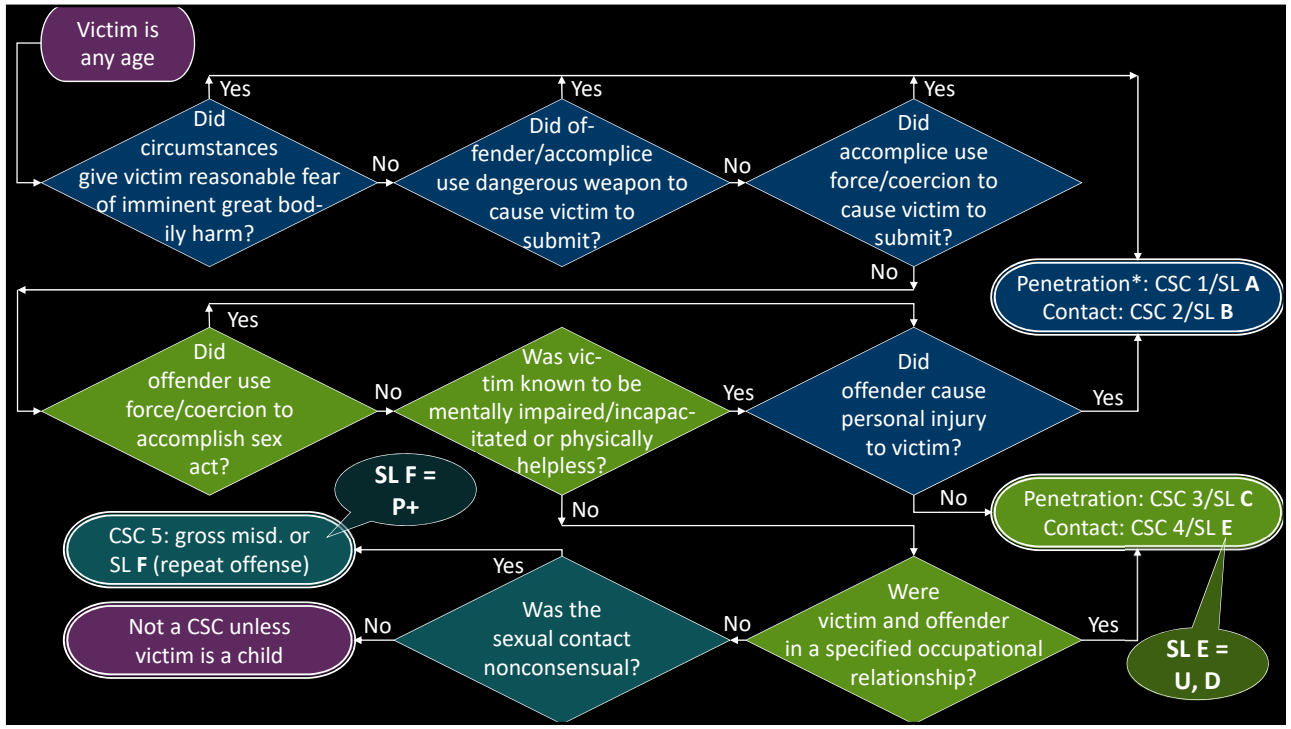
Victim is any age

Yes

Did circumstances give victim reasonable fear of imminent great bodily harm?

No

Yes

Did offender/accomplice use dangerous weapon to cause victim to submit?

No

Yes

Did accomplice use force/coercion to cause victim to submit?

No

Penetration*: CSC 1/SL **A**
Contact: CSC 2/SL **B**

Yes

Did offender use force/coercion to accomplish sex act?

No

Was victim known to be mentally impaired/incapacitated or physically helpless?

Yes

Did offender cause personal injury to victim?

Yes

No

SL F = P+

No

Penetration: CSC 3/SL **C**
Contact: CSC 4/SL **E**

CSC 5: gross misd. or SL **F** (repeat offense)

Yes

Was the sexual contact nonconsensual?

No

Not a CSC unless victim is a child

No

Were victim and offender in a specified occupational relationship?

Yes

SL E = U, D